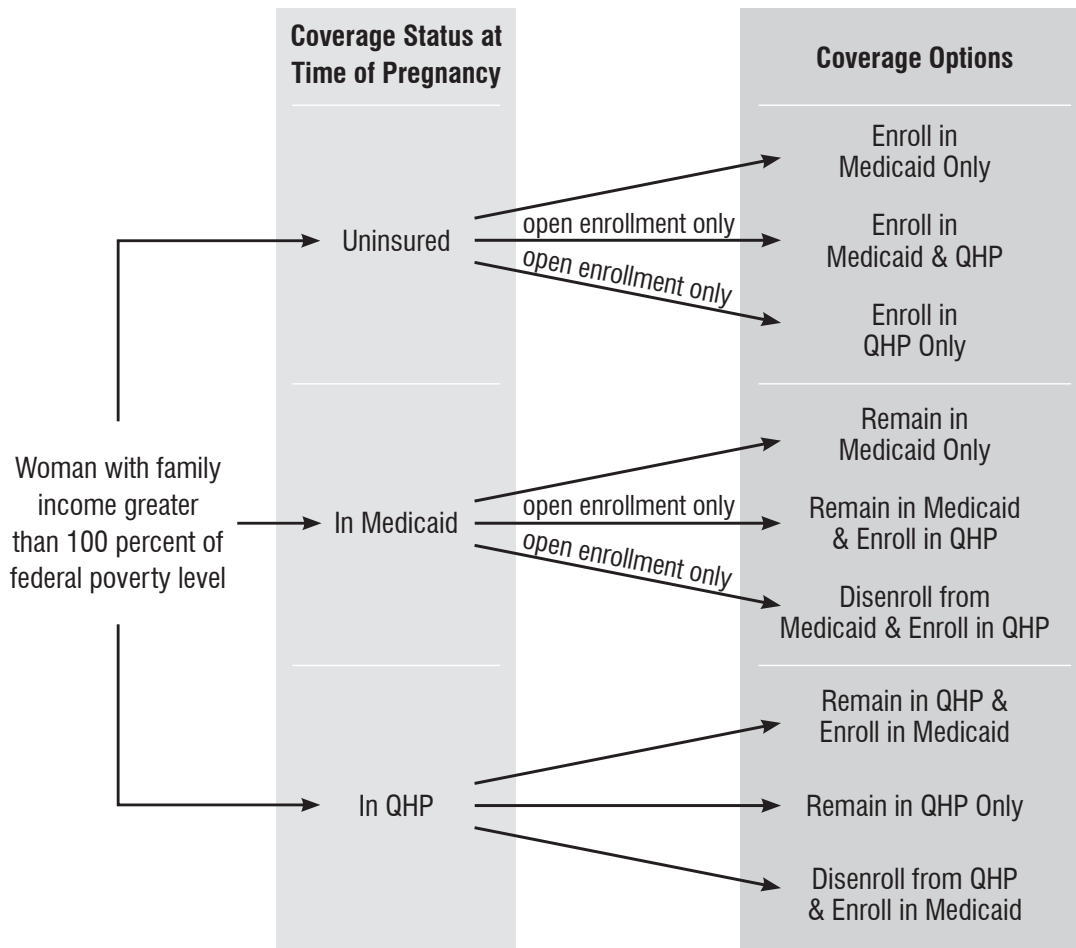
Coverage Status at Time of Pregnancy

Coverage Options

Woman with family income greater than 100 percent of federal poverty level

Uninsured

open enrollment only

open enrollment only

Enroll in Medicaid Only

Enroll in Medicaid & QHP

Enroll in QHP Only

In Medicaid

open enrollment only

open enrollment only

Remain in Medicaid Only

Remain in Medicaid & Enroll in QHP

Disenroll from Medicaid & Enroll in QHP

In QHP

Remain in QHP & Enroll in Medicaid

Remain in QHP Only

Disenroll from QHP & Enroll in Medicaid